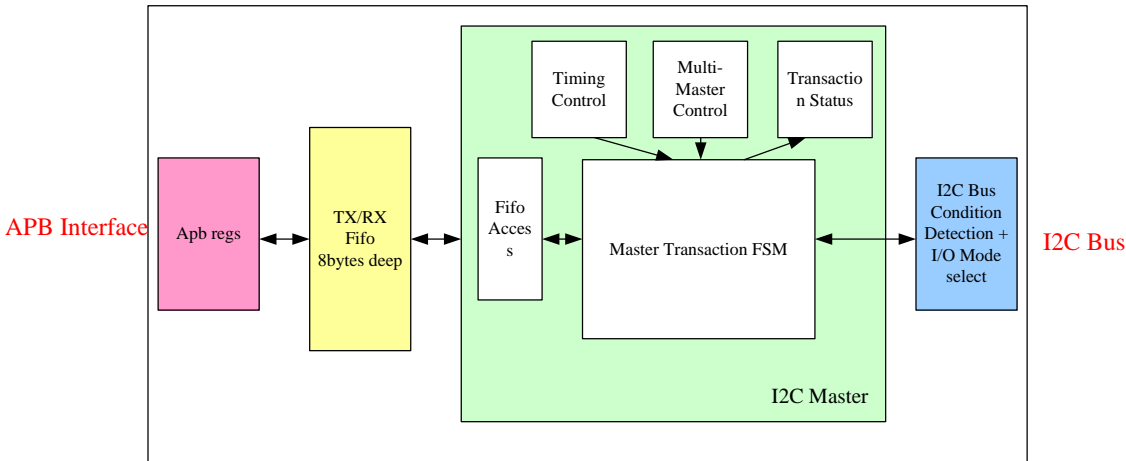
APB Interface

Apb regs

TX/RX Fifo 8bytes deep

Timing Control

Multi-Master Control

Transactio n Status

Fifo Acces s

Master Transaction FSM

I2C Master

I2C Bus Condition Detection + I/O Mode select

I2C Bus